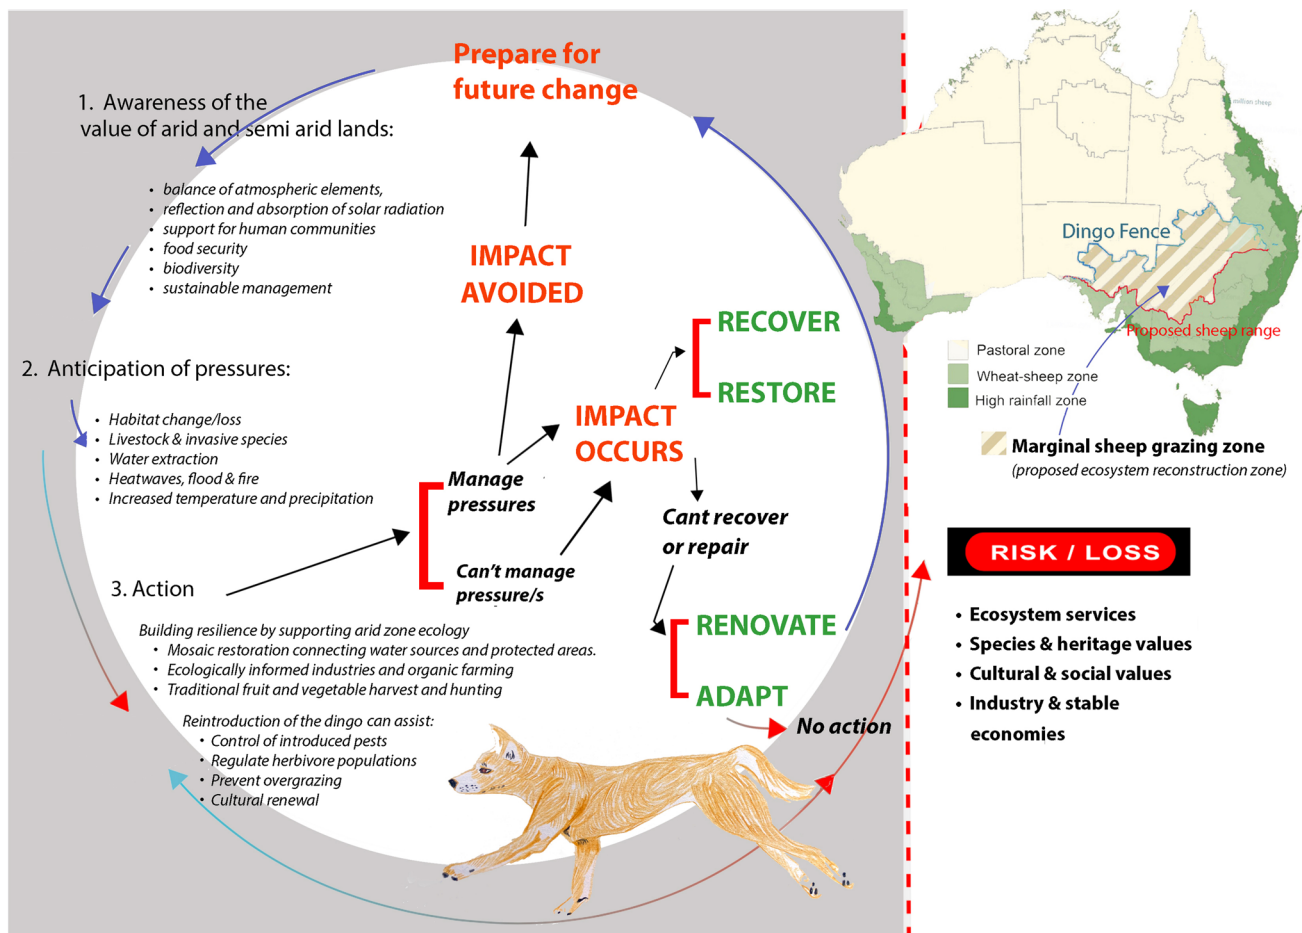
Prepare for future change

1. Awareness of the value of arid and semi arid lands:

- balance of atmospheric elements,
- reflection and absorption of solar radiation
- support for human communities
- food security
- biodiversity
- sustainable management

IMPACT AVOIDED

RECOVER

RESTORE

2. Anticipation of pressures:

- Habitat change/loss
- Livestock & invasive species
- Water extraction
- Heatwaves, flood & fire
- Increased temperature and precipitation

IMPACT OCCURS

Manage pressures

Can't manage pressure/s

Cant recover or repair

3. Action

Building resilience by supporting arid zone ecology
- Mosaic restoration connecting water sources and protected areas.
- Ecologically informed industries and organic farming
- Traditional fruit and vegetable harvest and hunting

RENOVATE

ADAPT

No action

Reintroduction of the dingo can assist:
- Control of introduced pests
- Regulate herbivore populations
- Prevent overgrazing
- Cultural renewal

million sheep

Dingo Fence

Proposed sheep range

Pastoral zone

Wheat-sheep zone

High rainfall zone

Marginal sheep grazing zone
(proposed ecosystem reconstruction zone)

RISK / LOSS

- Ecosystem services
- Species & heritage values
- Cultural & social values
- Industry & stable economies